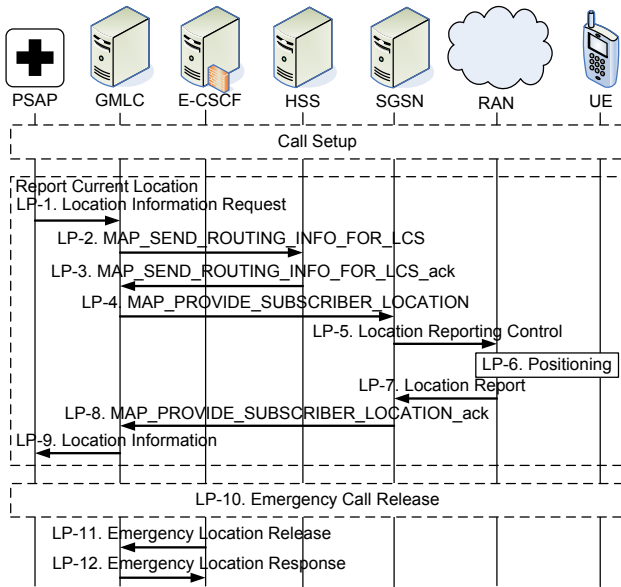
PSAP GMLC E-CSCF HSS SGSN RAN UE

Call Setup

Report Current Location

LP-1. Location Information Request

LP-2. MAP_SEND_ROUTING_INFO_FOR_LCS

LP-3. MAP_SEND_ROUTING_INFO_FOR_LCS_ack

LP-4. MAP_PROVIDE_SUBSCRIBER_LOCATION

LP-5. Location Reporting Control

LP-6. Positioning

LP-7. Location Report

LP-8. MAP_PROVIDE_SUBSCRIBER_LOCATION_ack

LP-9. Location Information

LP-10. Emergency Call Release

LP-11. Emergency Location Release

LP-12. Emergency Location Response